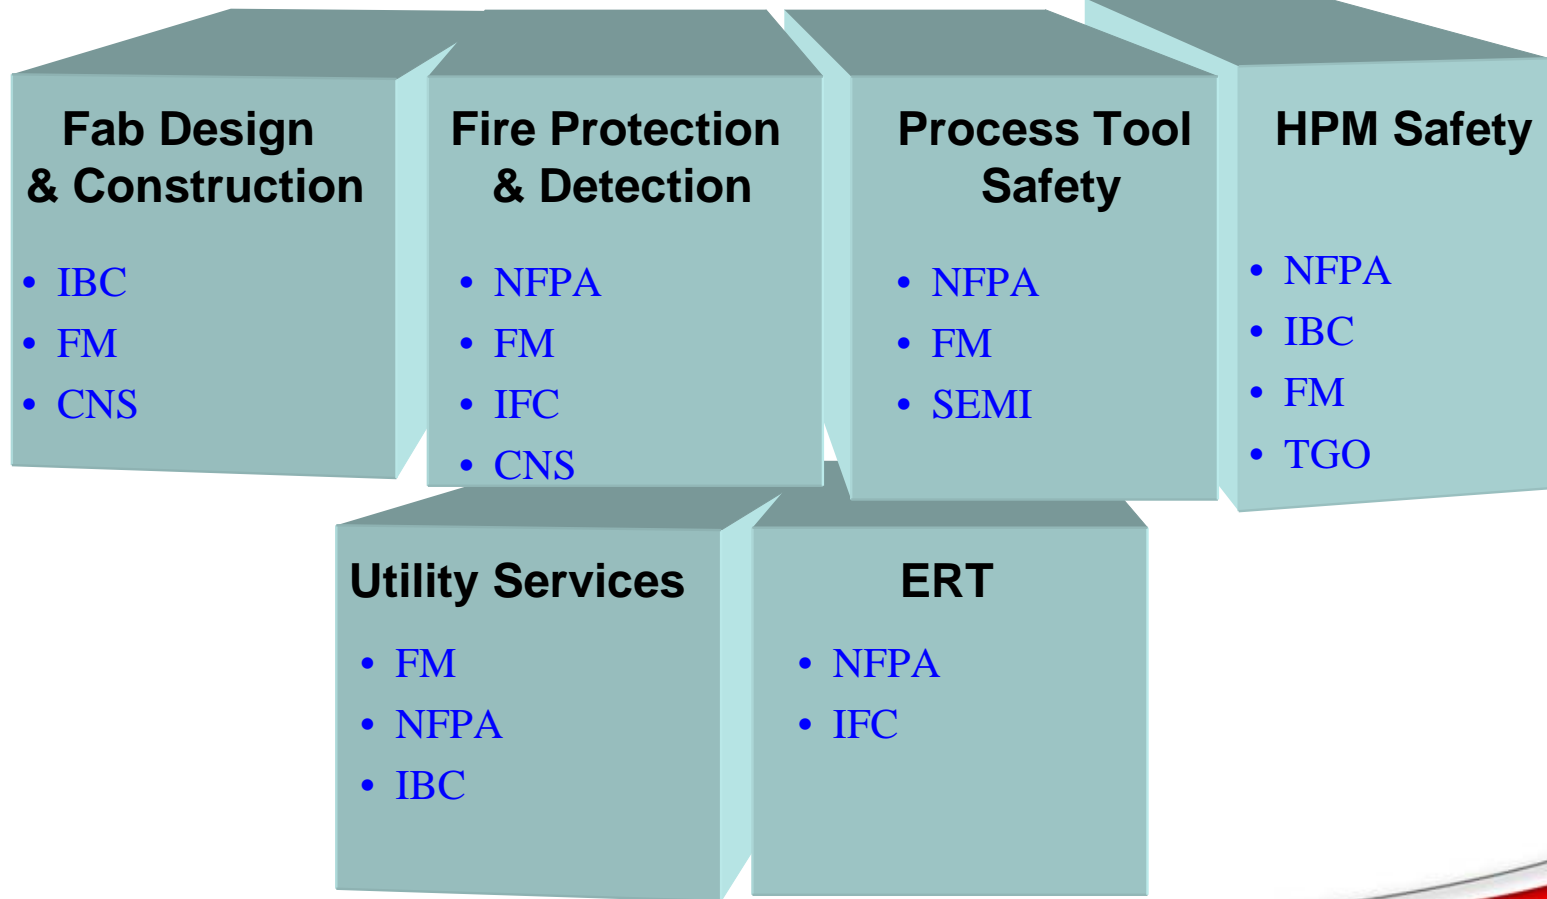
Fab Design & Construction

- IBC
- FM
- CNS

Fire Protection & Detection

- NFPA
- FM
- IFC
- CNS

Process Tool Safety

- NFPA
- FM
- SEMI

HPM Safety

- NFPA
- IBC
- FM
- TGO

Utility Services

- FM
- NFPA
- IBC

ERT

- NFPA
- IFC